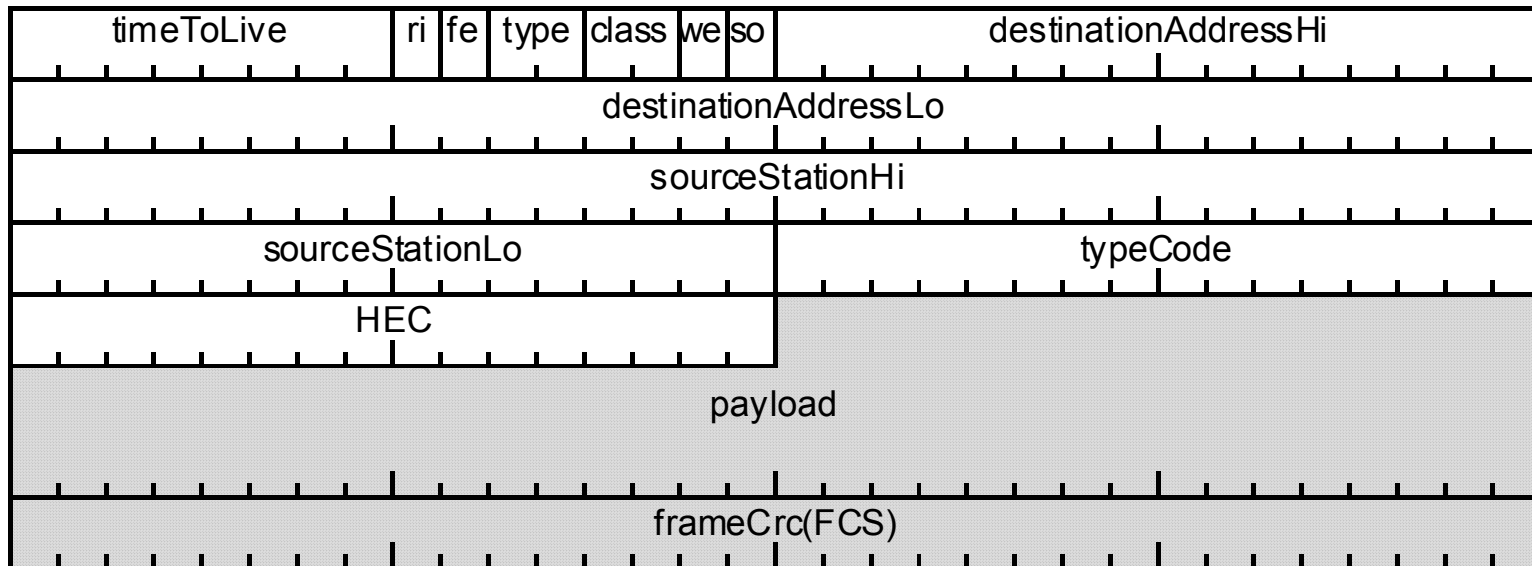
| timeToLive | ri | fe | type | class | we | so | destinationAddressHi |
|---|---|---|---|---|---|---|---|

destinationAddressLo

sourceStationHi

| sourceStationLo | typeCode |
|---|---|

HEC

payload

frameCrc(FCS)